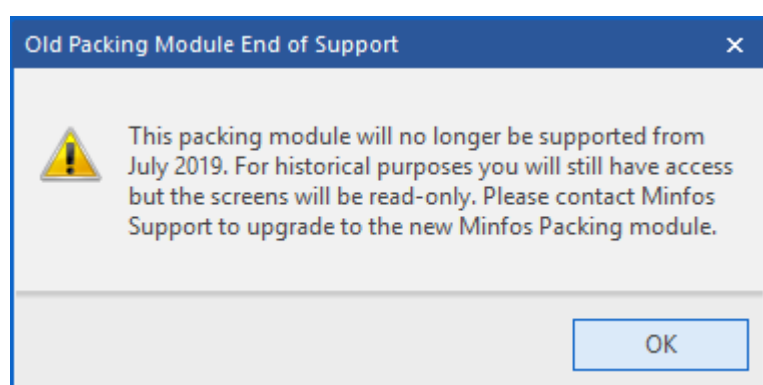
Old Packing Module End of Support ×

This packing module will no longer be supported from July 2019. For historical purposes you will still have access but the screens will be read-only. Please contact Minfos Support to upgrade to the new Minfos Packing module.

OK